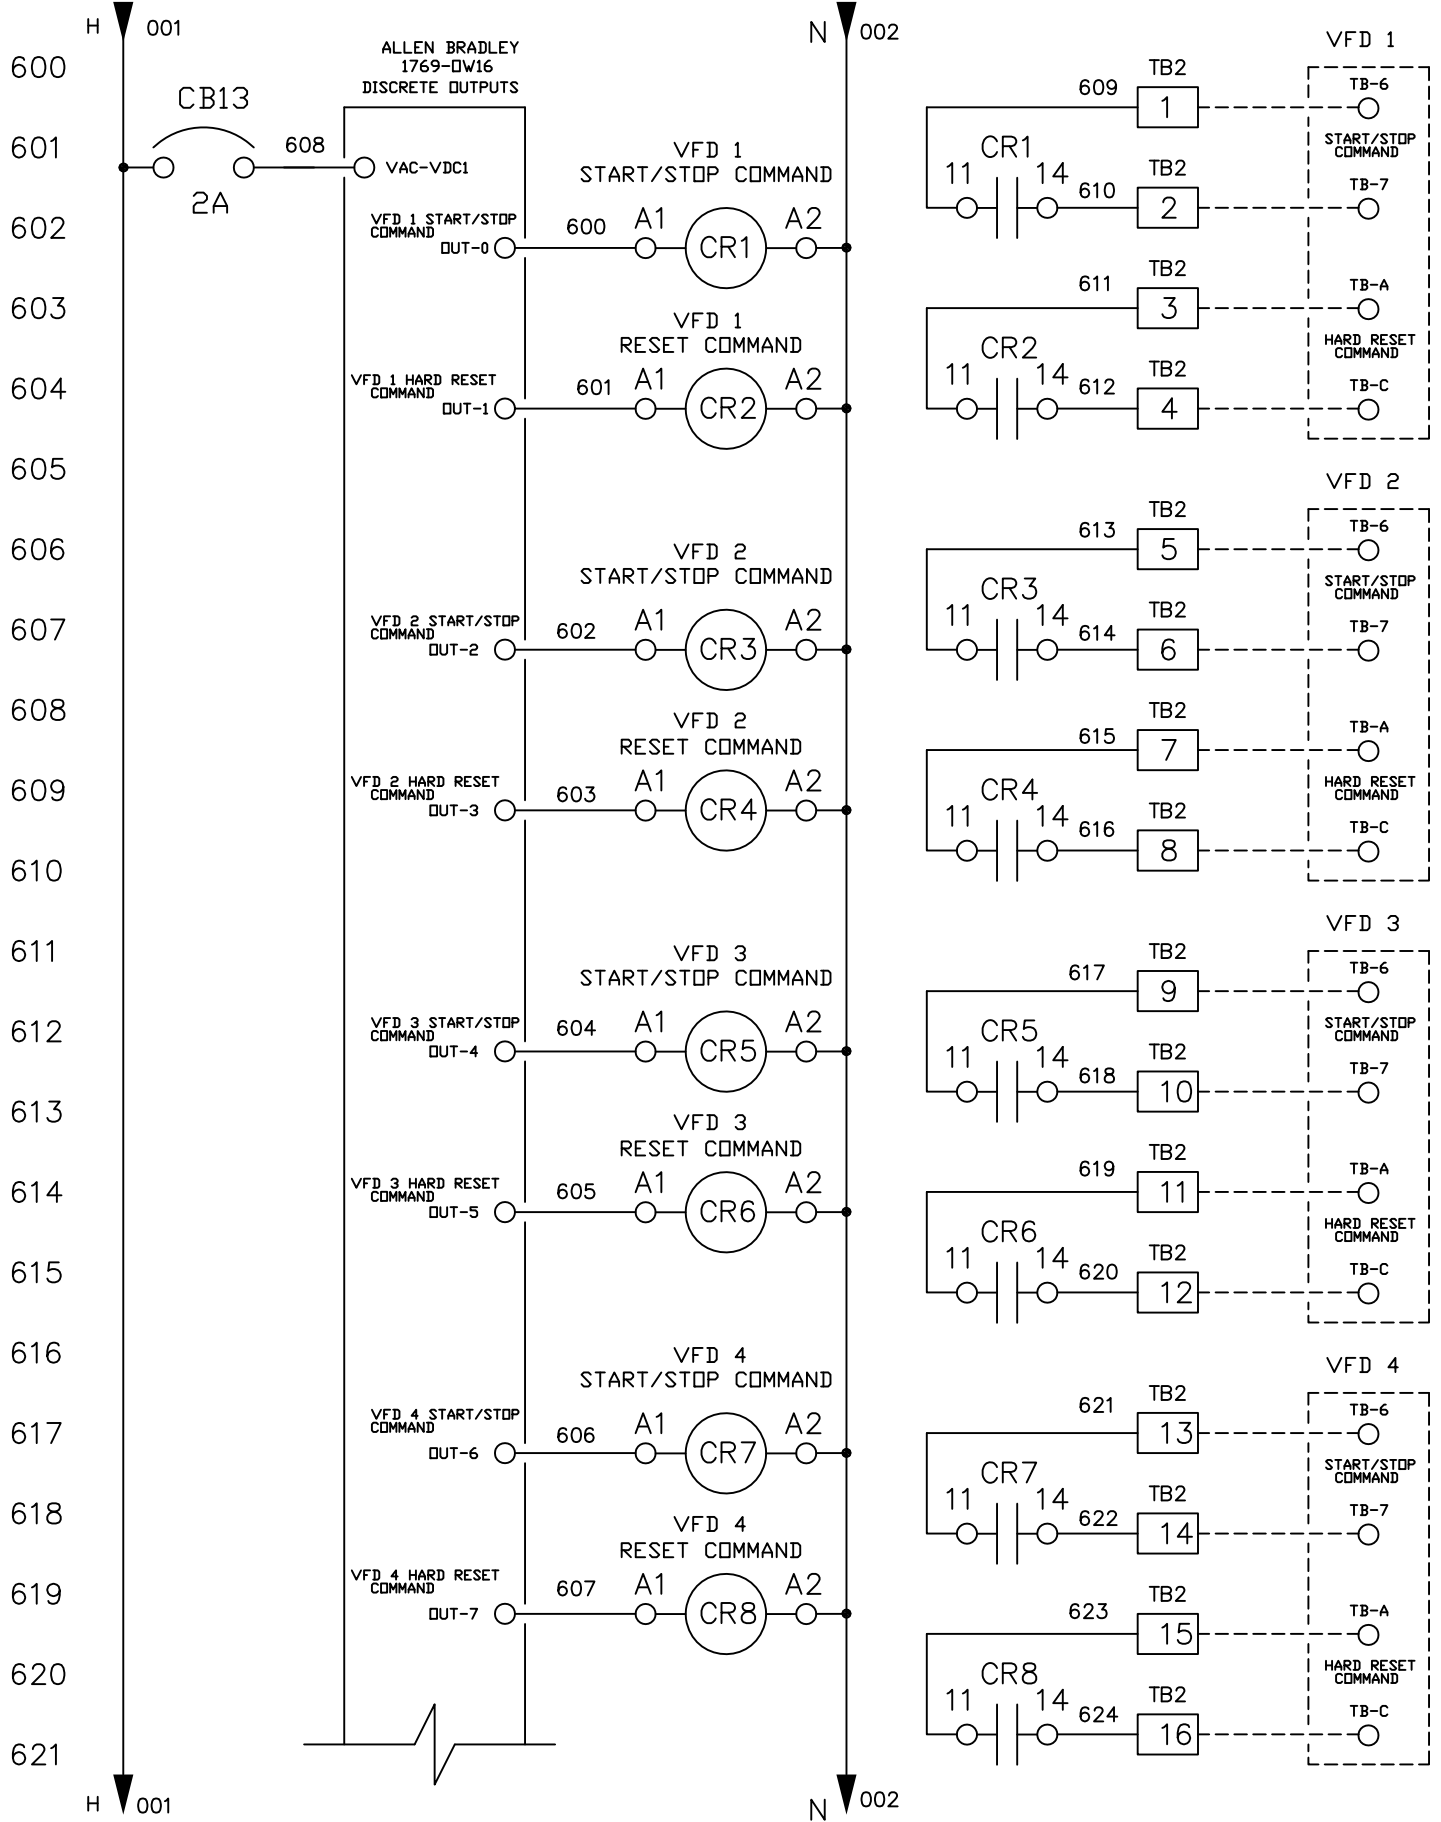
H 001
N 002
600
601
602
603
604
605
606
607
608
609
610
611
612
613
614
615
616
617
618
619
620
621

ALLEN BRADLEY
1769-OW16
DISCRETE OUTPUTS

CB13
2A
608
VAC-VDC1

VFD 1 START/STOP COMMAND
VFD 1 START/STOP COMMAND OUT-0 600 A1 CR1 A2

VFD 1 RESET COMMAND
VFD 1 HARD RESET COMMAND OUT-1 601 A1 CR2 A2

VFD 2 START/STOP COMMAND
VFD 2 START/STOP COMMAND OUT-2 602 A1 CR3 A2

VFD 2 RESET COMMAND
VFD 2 HARD RESET COMMAND OUT-3 603 A1 CR4 A2

VFD 3 START/STOP COMMAND
VFD 3 START/STOP COMMAND OUT-4 604 A1 CR5 A2

VFD 3 RESET COMMAND
VFD 3 HARD RESET COMMAND OUT-5 605 A1 CR6 A2

VFD 4 START/STOP COMMAND
VFD 4 START/STOP COMMAND OUT-6 606 A1 CR7 A2

VFD 4 RESET COMMAND
VFD 4 HARD RESET COMMAND OUT-7 607 A1 CR8 A2

VFD 1
609 TB2 1 TB-6
START/STOP COMMAND
CR1 11 14 610 TB2 2 TB-7
611 TB2 3 TB-A
HARD RESET COMMAND
CR2 11 14 612 TB2 4 TB-C

VFD 2
613 TB2 5 TB-6
START/STOP COMMAND
CR3 11 14 614 TB2 6 TB-7
615 TB2 7 TB-A
HARD RESET COMMAND
CR4 11 14 616 TB2 8 TB-C

VFD 3
617 TB2 9 TB-6
START/STOP COMMAND
CR5 11 14 618 TB2 10 TB-7
619 TB2 11 TB-A
HARD RESET COMMAND
CR6 11 14 620 TB2 12 TB-C

VFD 4
621 TB2 13 TB-6
START/STOP COMMAND
CR7 11 14 622 TB2 14 TB-7
623 TB2 15 TB-A
HARD RESET COMMAND
CR8 11 14 624 TB2 16 TB-C

H 001
N 002